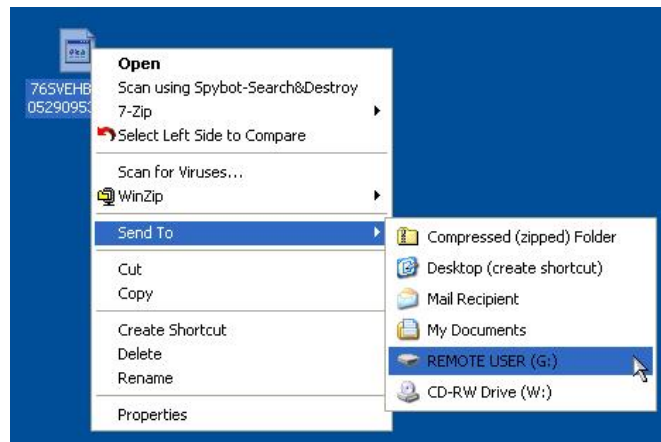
76SVEHB
05290953

Open
Scan using Spybot-Search&Destroy
7-Zip
Select Left Side to Compare

Scan for Viruses...
WinZip

Send To

Cut
Copy

Create Shortcut
Delete
Rename

Properties

Compressed (zipped) Folder
Desktop (create shortcut)
Mail Recipient
My Documents
REMOTE USER (G:)
CD-RW Drive (W:)